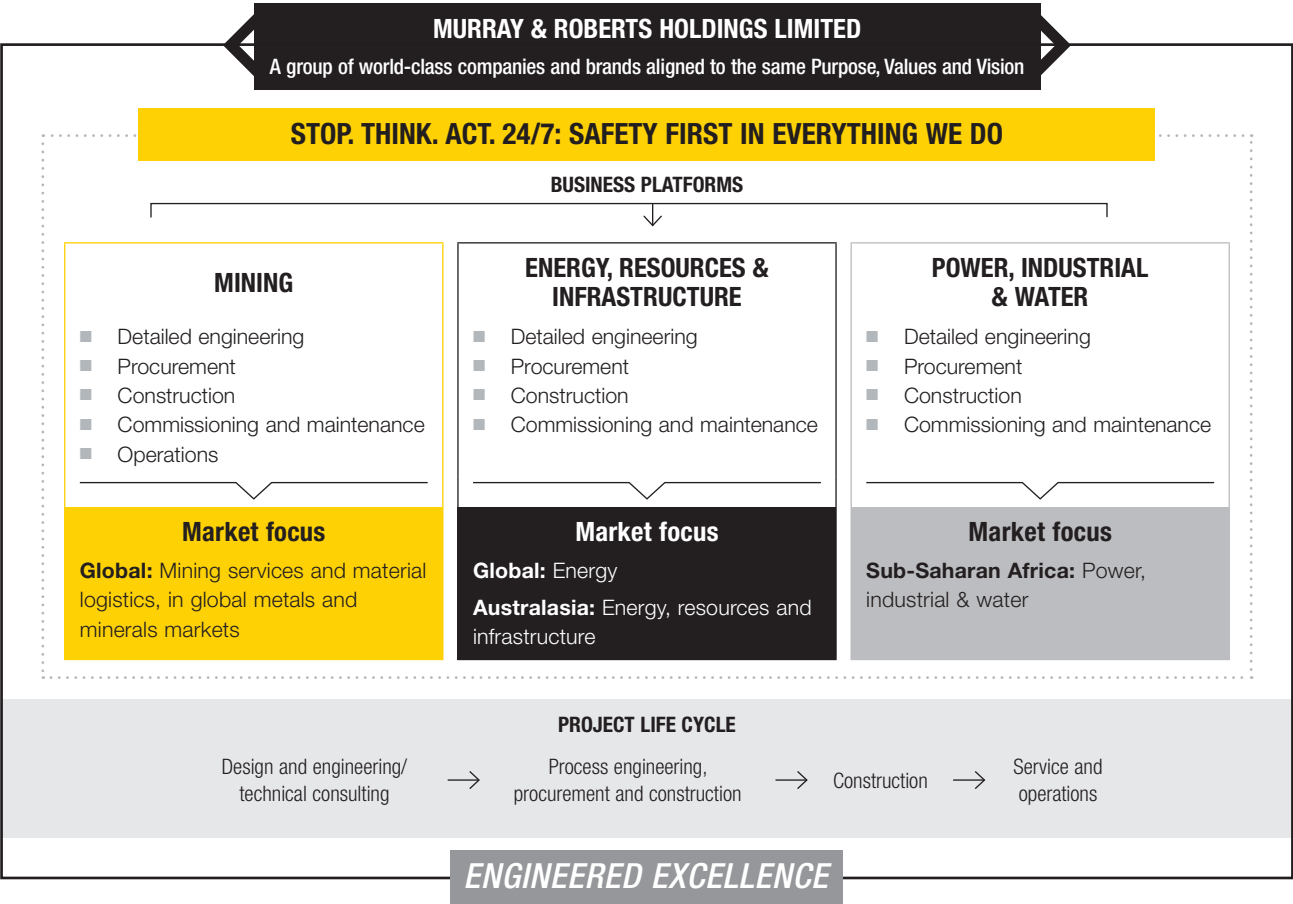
MURRAY & ROBERTS HOLDINGS LIMITED
A group of world-class companies and brands aligned to the same Purpose, Values and Vision

STOP. THINK. ACT. 24/7: SAFETY FIRST IN EVERYTHING WE DO

BUSINESS PLATFORMS

MINING
- Detailed engineering
- Procurement
- Construction
- Commissioning and maintenance
- Operations

Market focus
**Global:** Mining services and material logistics, in global metals and minerals markets

ENERGY, RESOURCES & INFRASTRUCTURE
- Detailed engineering
- Procurement
- Construction
- Commissioning and maintenance

Market focus
**Global:** Energy
**Australasia:** Energy, resources and infrastructure

POWER, INDUSTRIAL & WATER
- Detailed engineering
- Procurement
- Construction
- Commissioning and maintenance

Market focus
**Sub-Saharan Africa:** Power, industrial & water

PROJECT LIFE CYCLE
Design and engineering/ technical consulting → Process engineering, procurement and construction → Construction → Service and operations

ENGINEERED EXCELLENCE